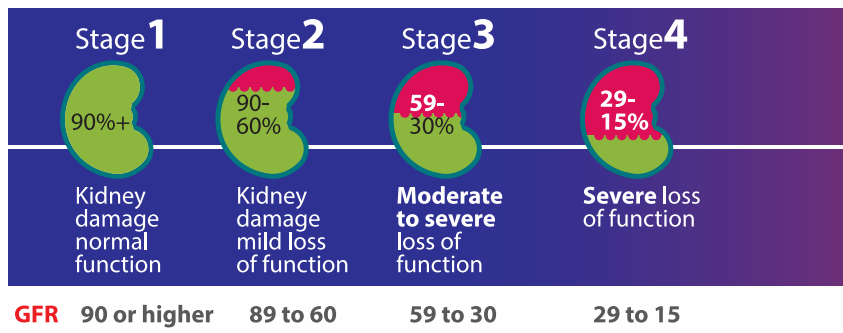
Stage 1

90%+

Kidney damage normal function

Stage 2

90-60%

Kidney damage mild loss of function

Stage 3

59-30%

**Moderate to severe** loss of function

Stage 4

29-15%

**Severe** loss of function

GFR 90 or higher 89 to 60 59 to 30 29 to 15